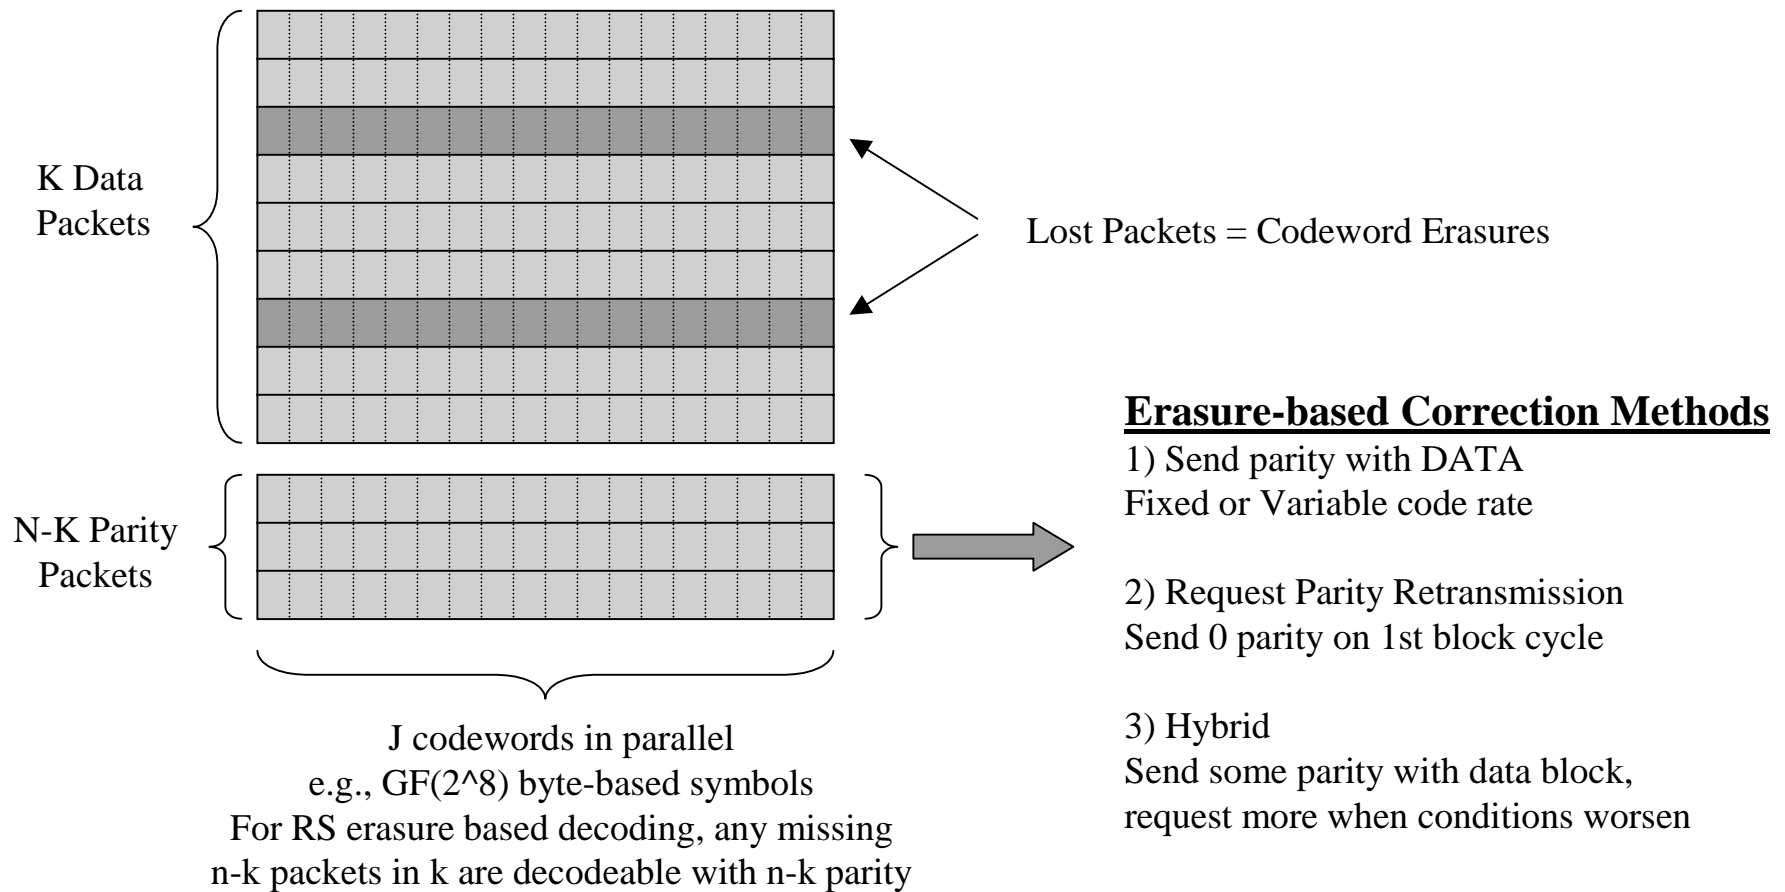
K Data Packets

Lost Packets = Codeword Erasures

N-K Parity Packets

J codewords in parallel
e.g., GF(2^8) byte-based symbols
For RS erasure based decoding, any missing n-k packets in k are decodeable with n-k parity

**Erasure-based Correction Methods**

1) Send parity with DATA
Fixed or Variable code rate

2) Request Parity Retransmission
Send 0 parity on 1st block cycle

3) Hybrid
Send some parity with data block, request more when conditions worsen